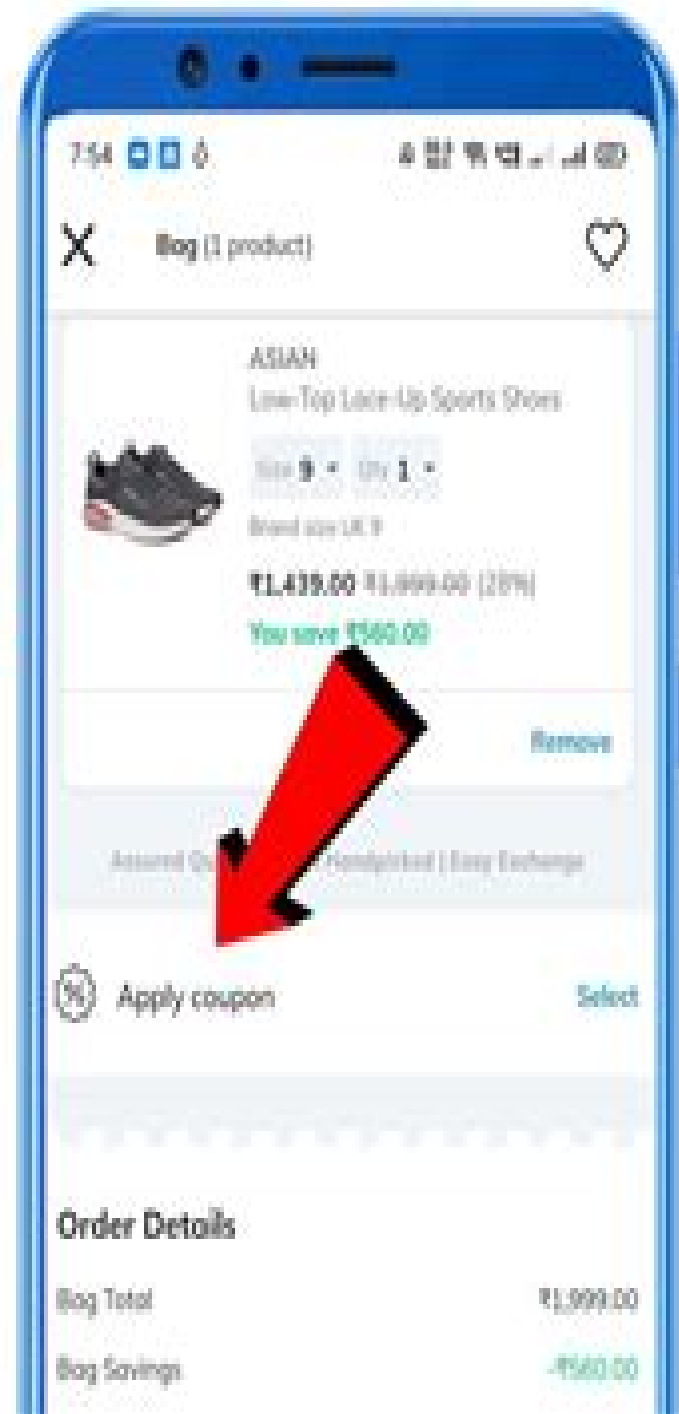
7:54

X Bag (1 product)

ASIAN
Low-Top Lace-Up Sports Shoes
Size 9 ▾ Qty 1 ▾
Brand size UK 9
₹1,439.00 ₹1,999.00 (28%)
You save ₹560.00

Remove

Assured Q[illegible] Handpicked | Easy Exchange

Apply coupon Select

Order Details
Bag Total ₹1,999.00
Bag Savings -₹560.00